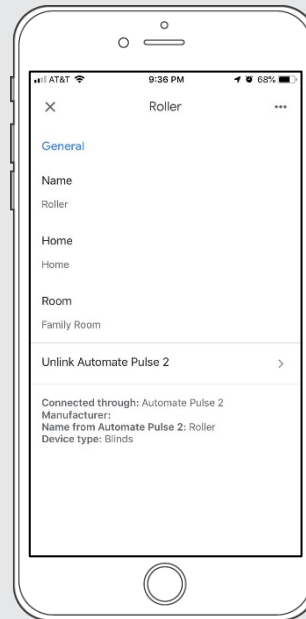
AT&T 9:36 PM 68%

×
Roller
•••

General

Name
Roller

Home
Home

Room
Family Room

Unlink Automate Pulse 2
>

Connected through: Automate Pulse 2
Manufacturer:
Name from Automate Pulse 2: Roller
Device type: Blinds